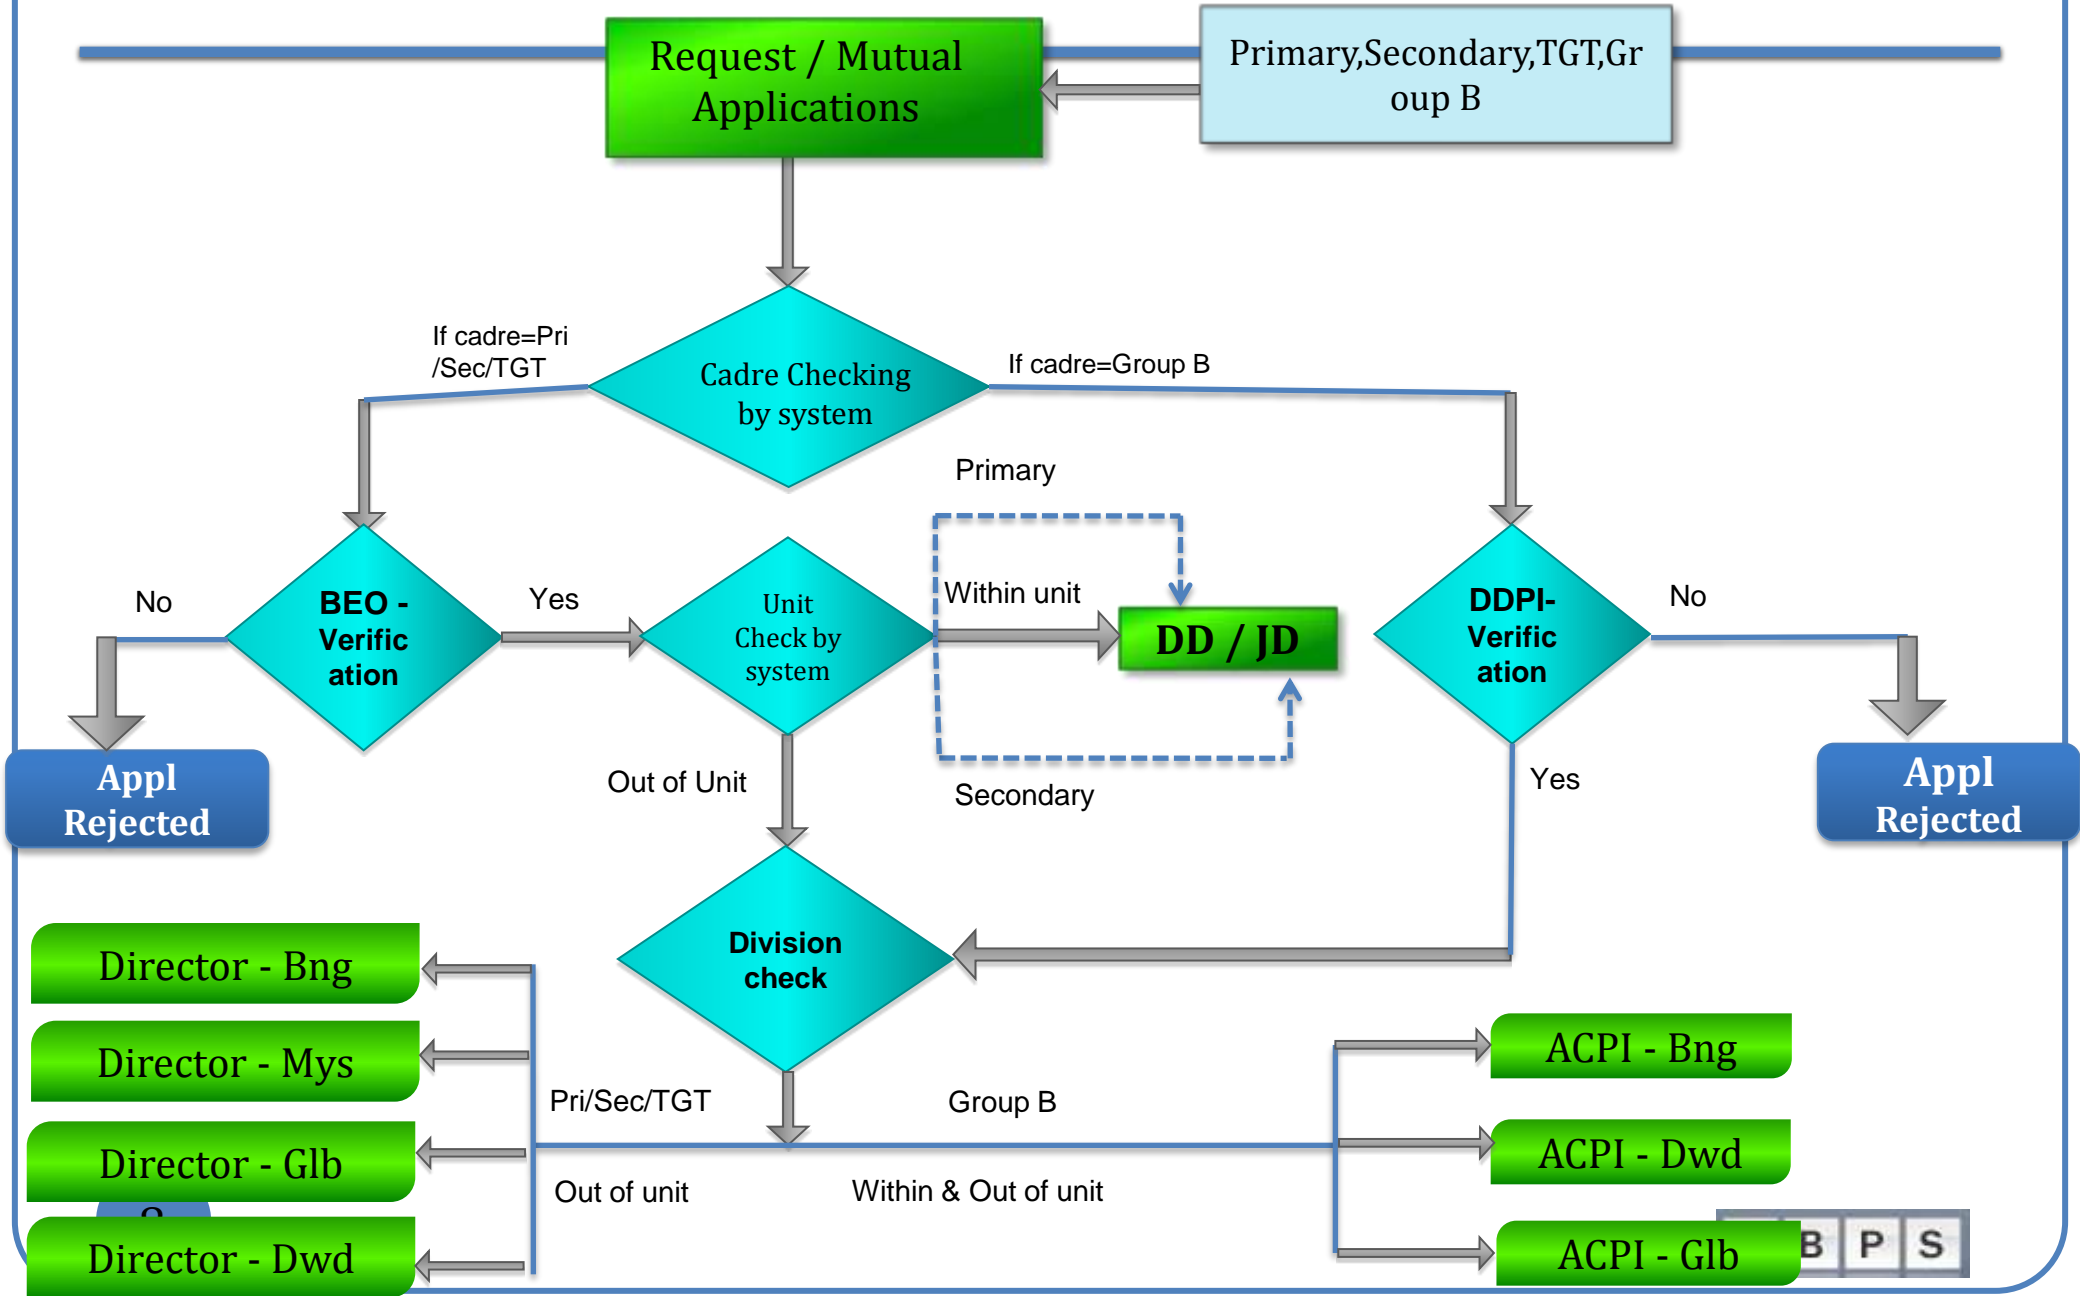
Request / Mutual Applications

Primary,Secondary,TGT,Group B

If cadre=Pri /Sec/TGT

Cadre Checking by system

If cadre=Group B

Primary

No

BEO - Verification

Yes

Unit Check by system

Within unit

DD / JD

DDPI-Verification

No

Appl Rejected

Out of Unit

Secondary

Yes

Appl Rejected

Division check

Director - Bng

Director - Mys

Director - Glb

Director - Dwd

Pri/Sec/TGT

Group B

Out of unit

Within & Out of unit

ACPI - Bng

ACPI - Dwd

ACPI - Glb

B P S